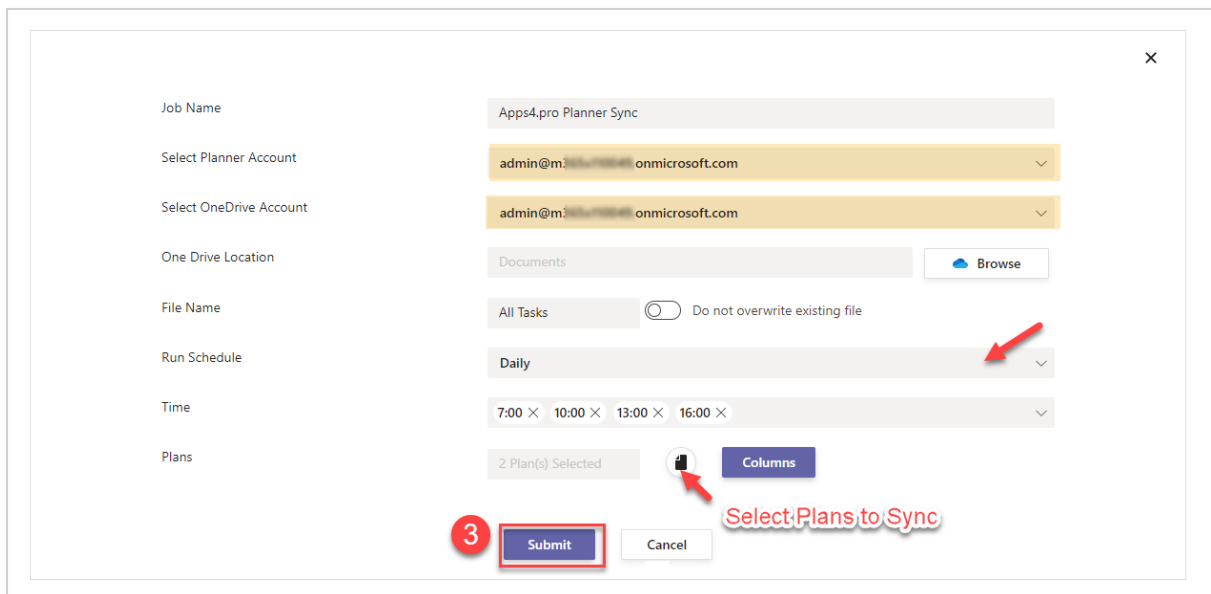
×

Job Name
Apps4.pro Planner Sync

Select Planner Account
admin@m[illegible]onmicrosoft.com

Select OneDrive Account
admin@m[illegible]onmicrosoft.com

One Drive Location
Documents
Browse

File Name
All Tasks
Do not overwrite existing file

Run Schedule
Daily

Time
7:00 × 10:00 × 13:00 × 16:00 ×

Plans
2 Plan(s) Selected
Columns

Select Plans to Sync

3
Submit
Cancel